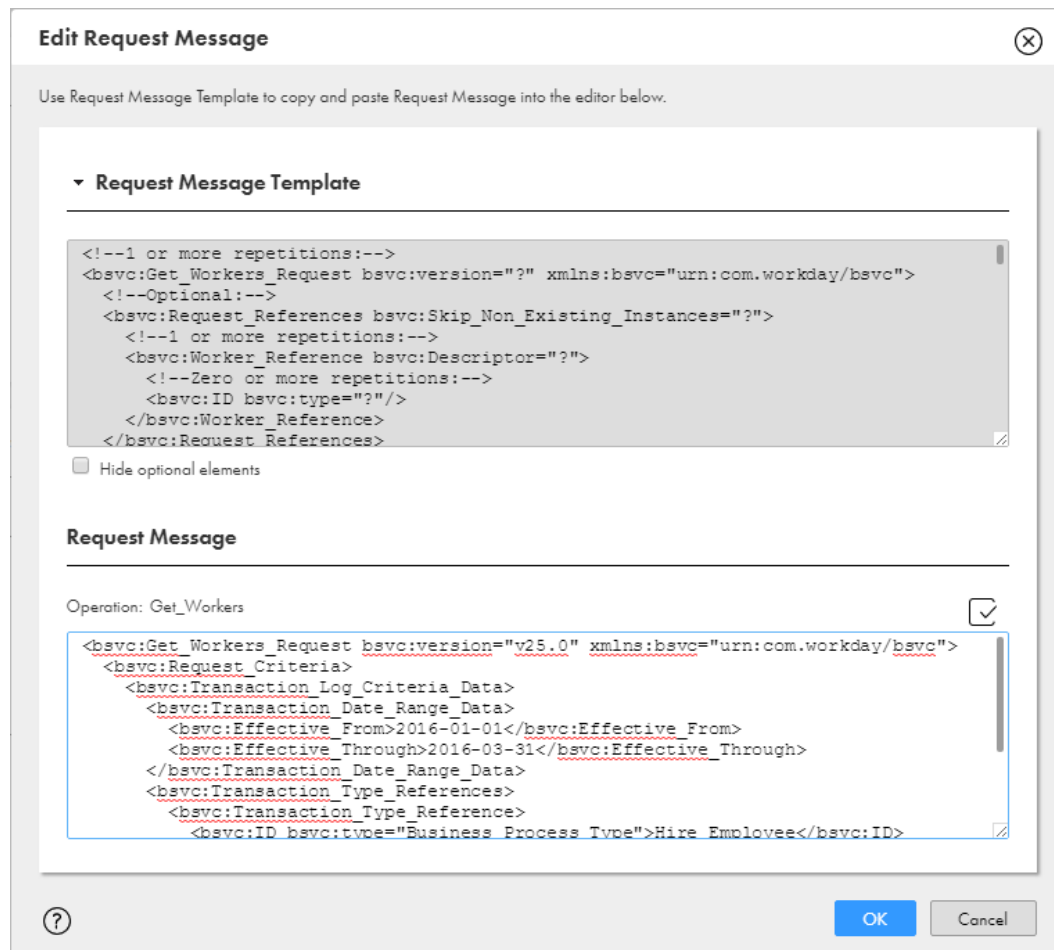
Edit Request Message

Use Request Message Template to copy and paste Request Message into the editor below.

Request Message Template

<!--1 or more repetitions:-->
<bsvc:Get_Workers_Request bsvc:version="?" xmlns:bsvc="urn:com.workday/bsvc">
<!--Optional:-->
<bsvc:Request_References bsvc:Skip_Non_Existing_Instances="?">
<!--1 or more repetitions:-->
<bsvc:Worker_Reference bsvc:Descriptor="?">
<!--Zero or more repetitions:-->
<bsvc:ID bsvc:type="?"/>
</bsvc:Worker_Reference>
</bsvc:Request_References>

Hide optional elements

Request Message

Operation: Get_Workers

<bsvc:Get_Workers_Request bsvc:version="v25.0" xmlns:bsvc="urn:com.workday/bsvc">
<bsvc:Request_Criteria>
<bsvc:Transaction_Log_Criteria_Data>
<bsvc:Transaction_Date_Range_Data>
<bsvc:Effective_From>2016-01-01</bsvc:Effective_From>
<bsvc:Effective_Through>2016-03-31</bsvc:Effective_Through>
</bsvc:Transaction_Date_Range_Data>
<bsvc:Transaction_Type_References>
<bsvc:Transaction_Type_Reference>
<bsvc:ID bsvc:type="Business_Process_Type">Hire_Employee</bsvc:ID>

?

OK

Cancel